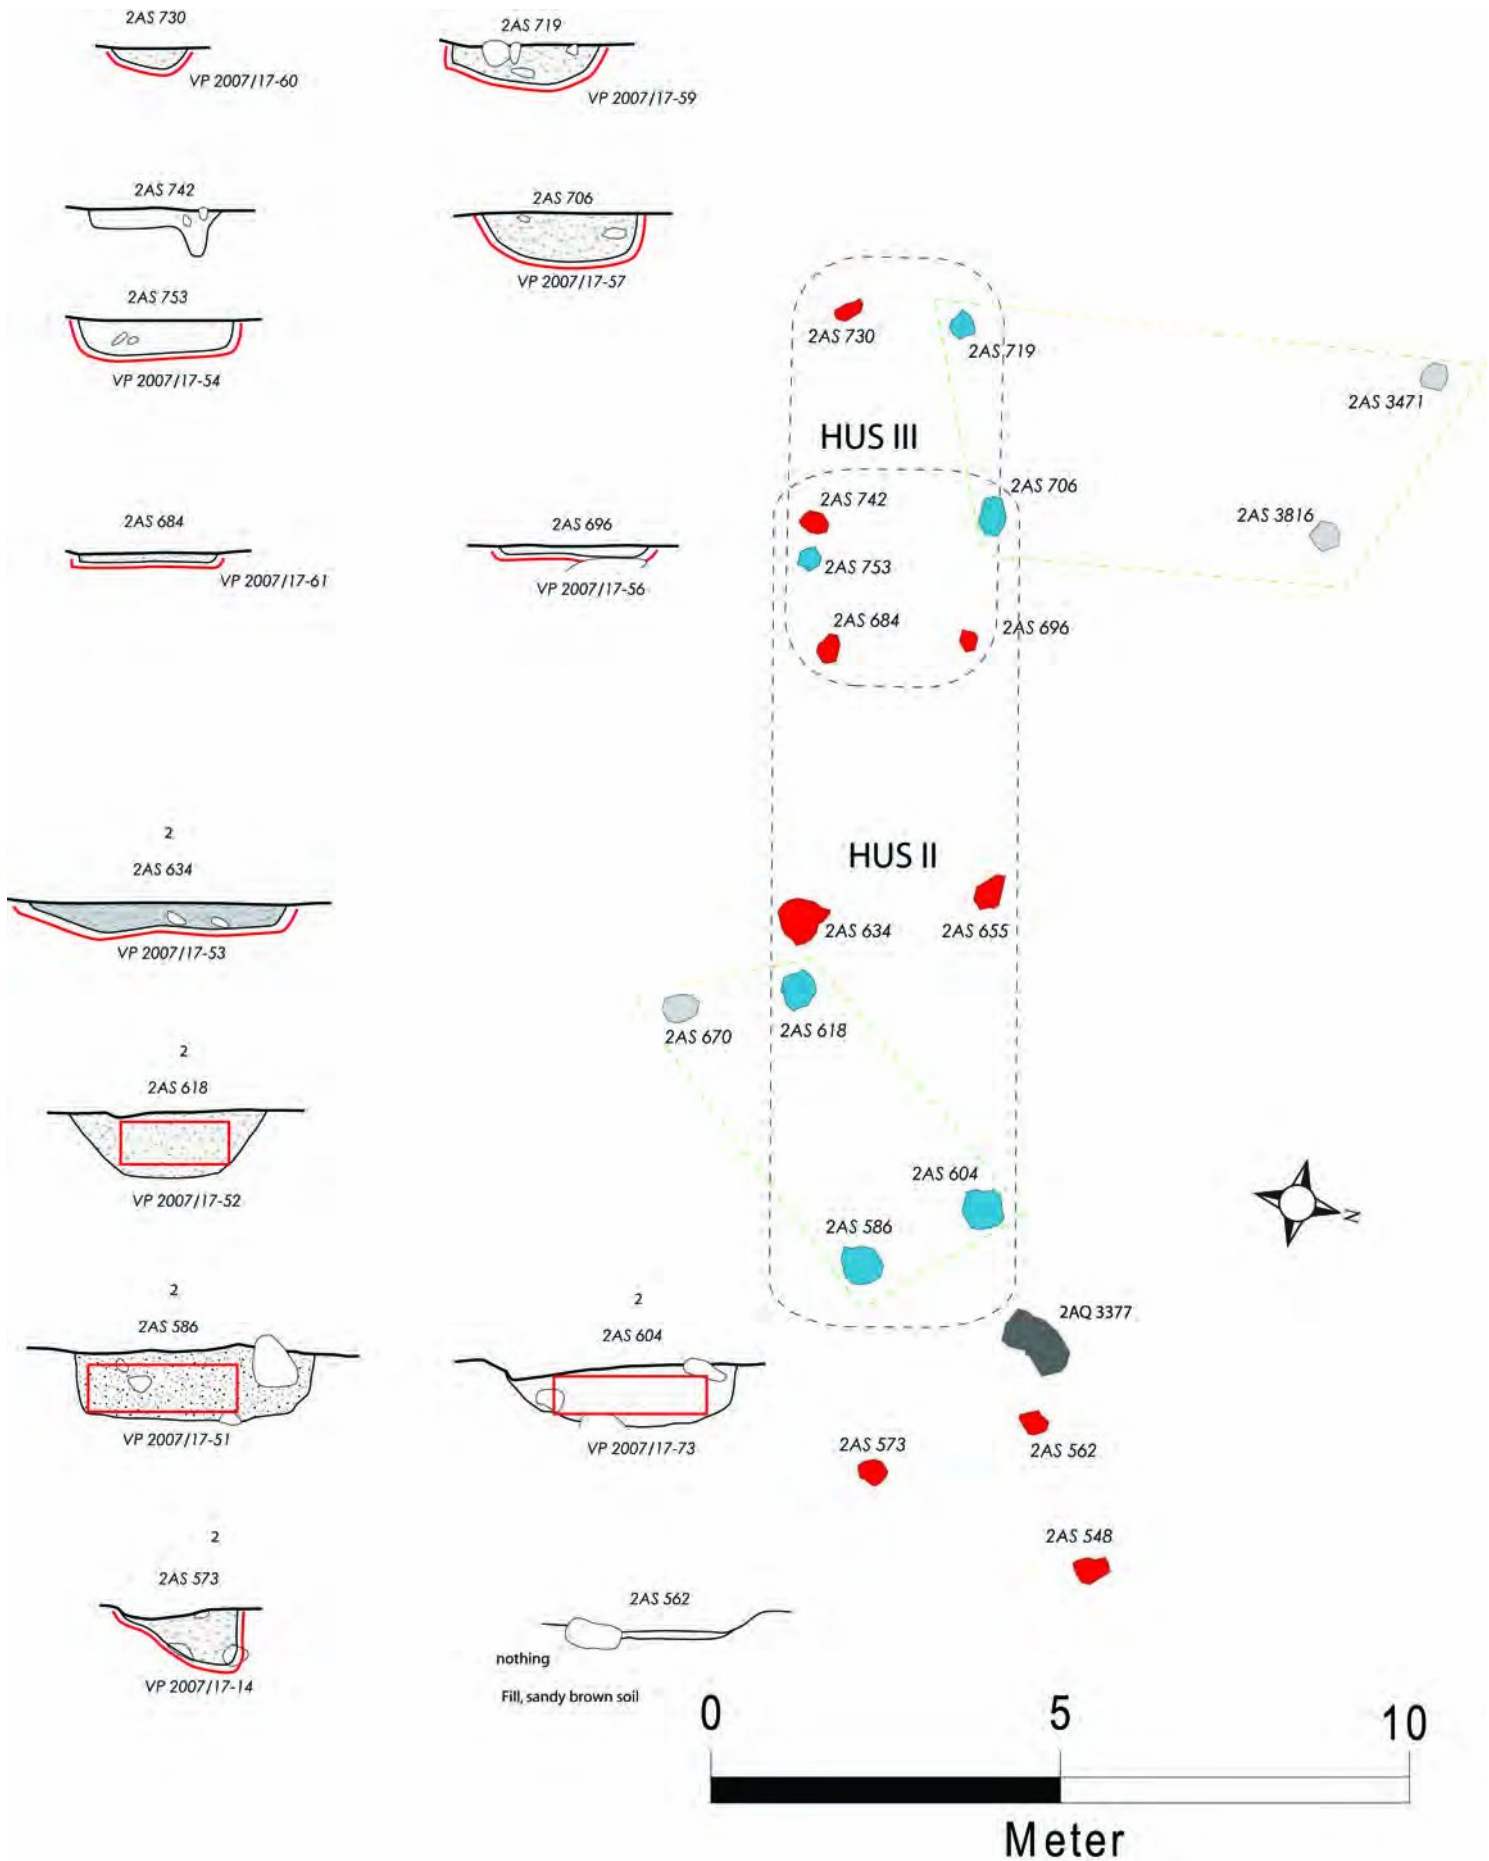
2AS 730
VP 2007/17-60

2AS 719
VP 2007/17-59

2AS 742

2AS 706
VP 2007/17-57

2AS 753
VP 2007/17-54

2AS 730
2AS 719
2AS 3471
HUS III
2AS 742
2AS 706
2AS 3816
2AS 753
2AS 684
2AS 696

2AS 684
VP 2007/17-61

2AS 696
VP 2007/17-56

2
2AS 634
VP 2007/17-53

HUS II
2AS 634
2AS 655
2AS 670
2AS 618

2
2AS 618
VP 2007/17-52

2AS 604
2AS 586
N

2
2AS 586
VP 2007/17-51

2
2AS 604
VP 2007/17-73

2AQ 3377
2AS 573
2AS 562
2AS 548

2
2AS 573
VP 2007/17-14

2AS 562
nothing
Fill, sandy brown soil

0
5
10
Meter